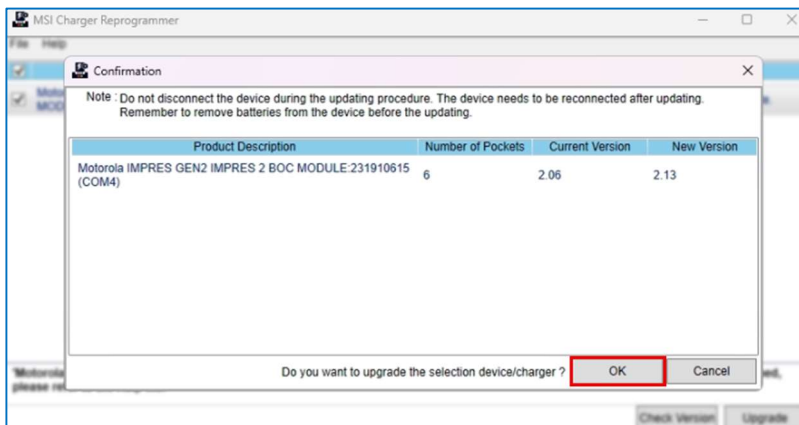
MSI Charger Reprogrammer

File Help

Confirmation

Note : Do not disconnect the device during the updating procedure. The device needs to be reconnected after updating. Remember to remove batteries from the device before the updating.

| Product Description | Number of Pockets | Current Version | New Version |
|---|---|---|---|
| Motorola IMPRES GEN2 IMPRES 2 BOC MODULE:231910615 (COM4) | 6 | 2.06 | 2.13 |

Do you want to upgrade the selection device/charger ?

OK

Cancel

Check Version

Upgrade